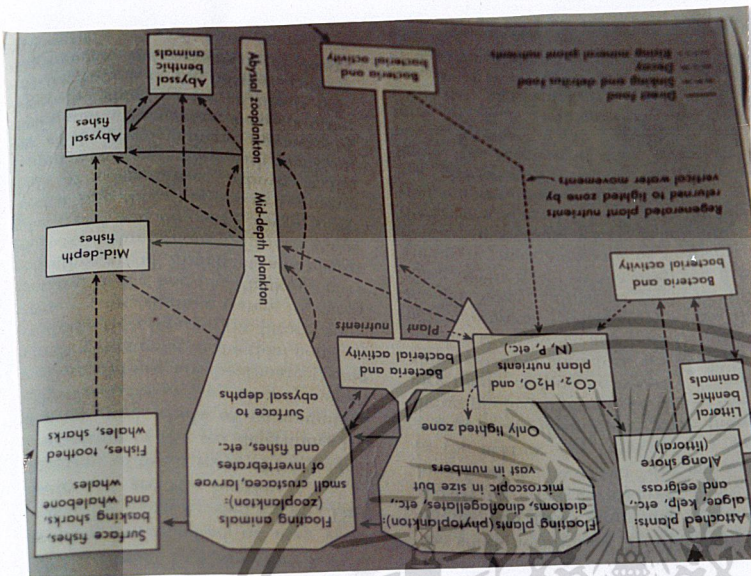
Abyssal benthic animals

Abyssal zooplankton

Mid-depth plankton

Bacteria and bacterial activity

—— Direct food
- - - Sinking and detritus food
— — Decay
······ Rising mineral plant nutrients

Abyssal fishes

Regenerated plant nutrients returned to lighted zone by vertical water movements

Mid-depth fishes

Bacteria and bacterial activity

Plant nutrients

Plant nutrients

Bacteria and bacterial activity

$CO_2$, $H_2O$, and plant nutrients (N, P, etc.)

Littoral benthic animals

Surface to abyssal depths

Only lighted zone

Along shore (littoral)

Surface fishes, basking sharks, and whalebone whales

Fishes, toothed whales, sharks

Floating animals (zooplankton): small crustacea, larvae of invertebrates and fishes, etc.

Floating plants (phytoplankton): diatoms, dinoflagellates, etc., microscopic in size but vast in numbers

Attached plants: algae, kelp, etc., and eelgrass